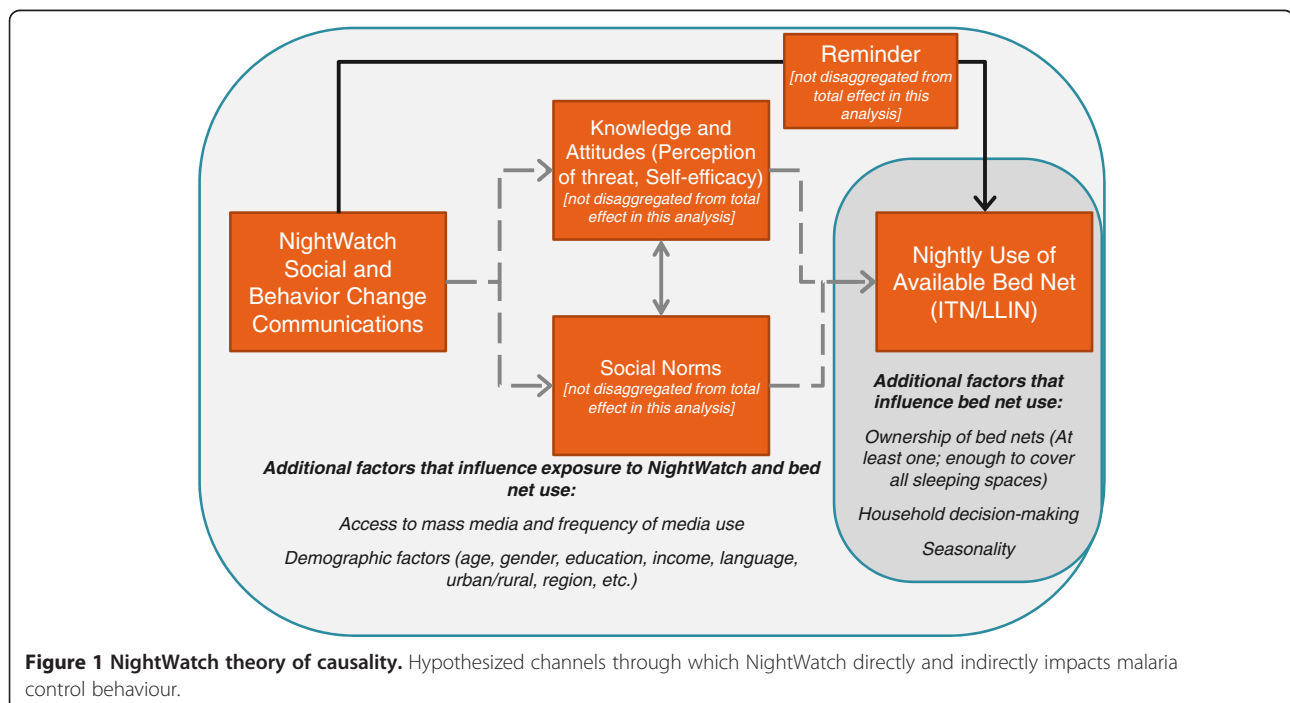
Reminder
[not disaggregated from total effect in this analysis]

Knowledge and Attitudes (Perception of threat, Self-efficacy)
[not disaggregated from total effect in this analysis]

NightWatch Social and Behavior Change Communications

Nightly Use of Available Bed Net (ITN/LLIN)

Social Norms
[not disaggregated from total effect in this analysis]

Additional factors that influence bed net use:

Ownership of bed nets (At least one; enough to cover all sleeping spaces)

Household decision-making

Seasonality

Additional factors that influence exposure to NightWatch and bed net use:

Access to mass media and frequency of media use

Demographic factors (age, gender, education, income, language, urban/rural, region, etc.)

**Figure 1 NightWatch theory of causality.** Hypothesized channels through which NightWatch directly and indirectly impacts malaria control behaviour.